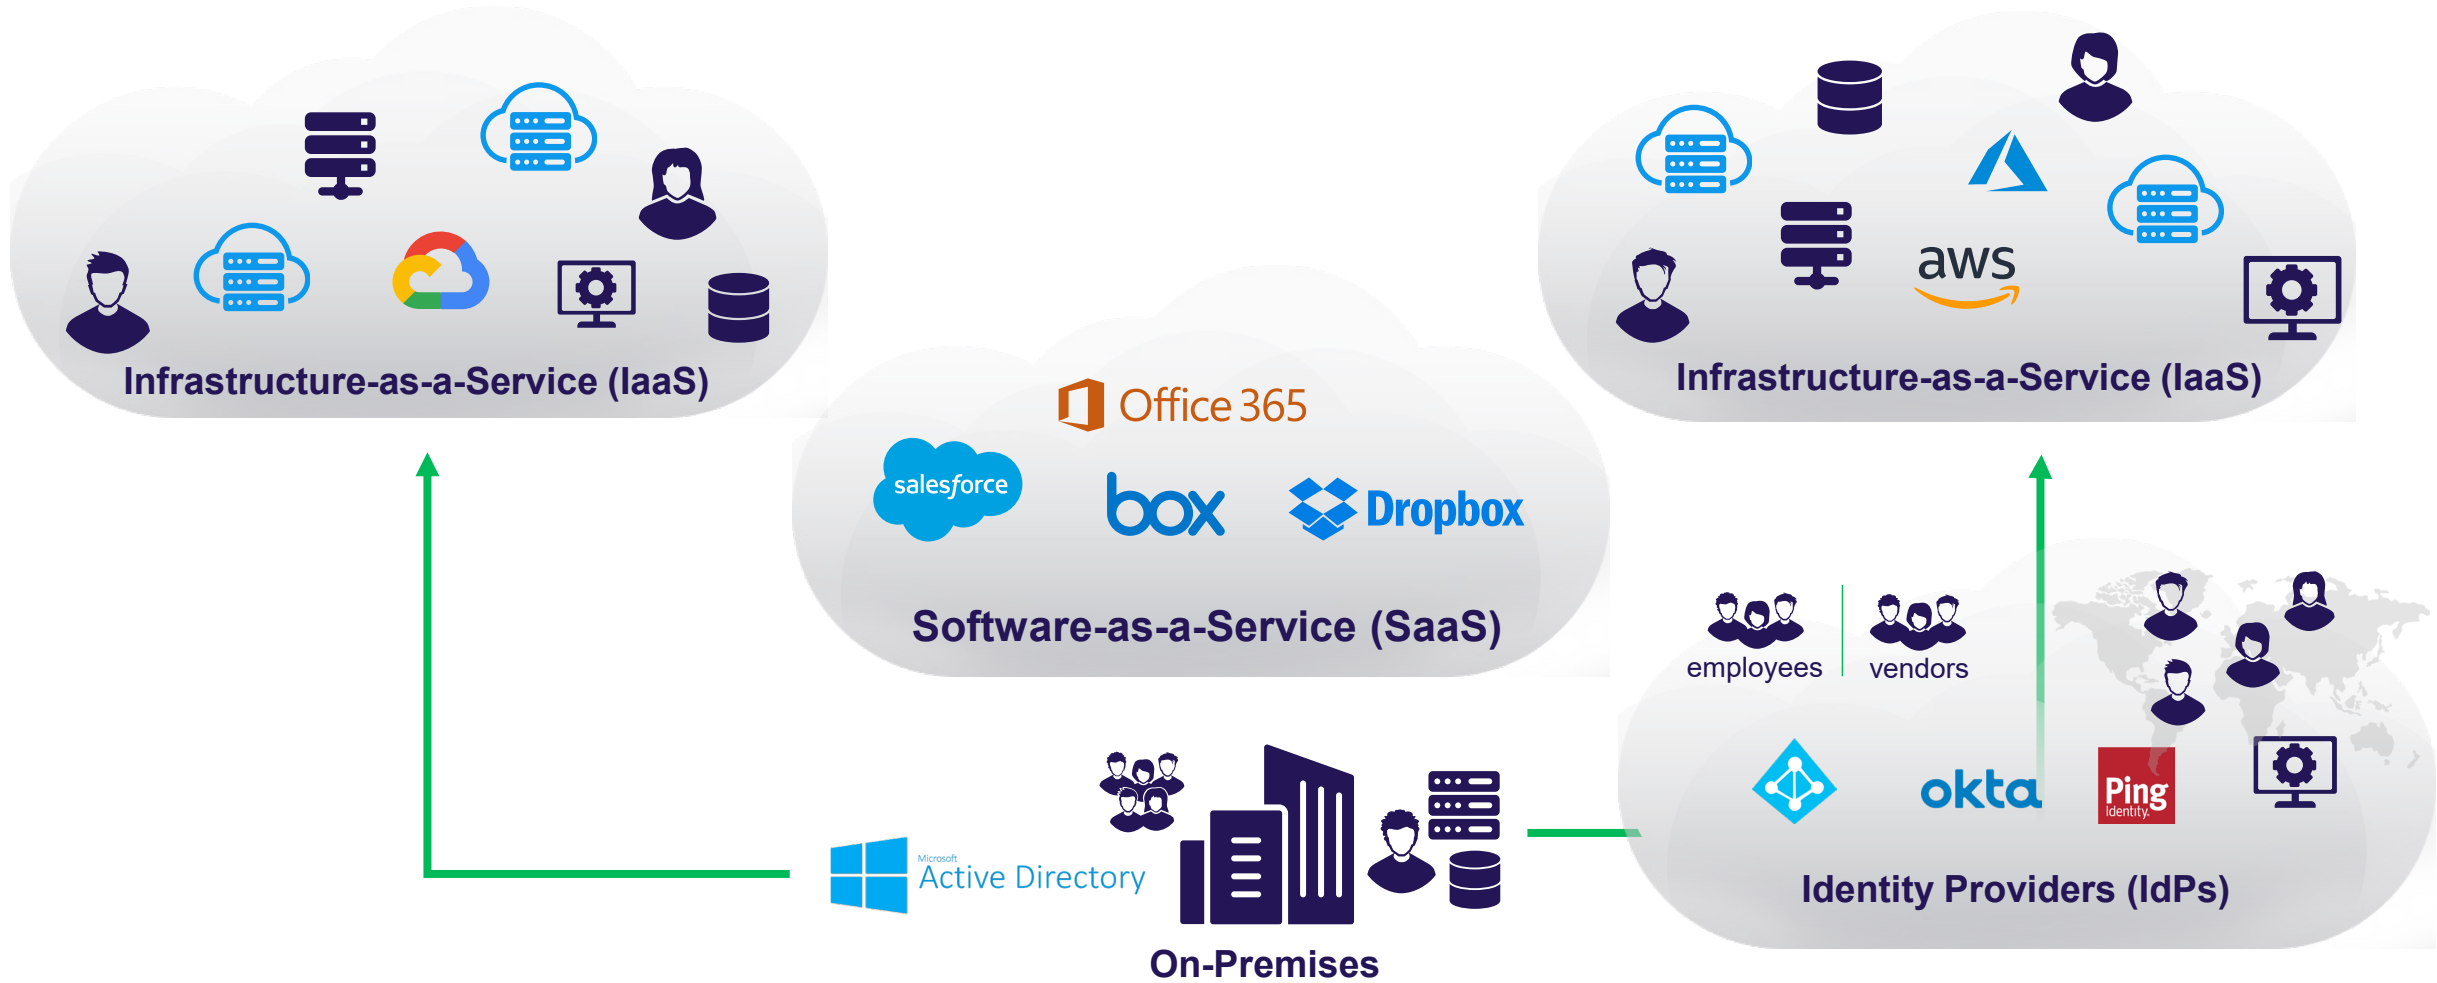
Infrastructure-as-a-Service (IaaS)

Office 365

salesforce

box

Dropbox

Software-as-a-Service (SaaS)

aws

Infrastructure-as-a-Service (IaaS)

employees

vendors

okta

Ping Identity

Identity Providers (IdPs)

Microsoft Active Directory

On-Premises